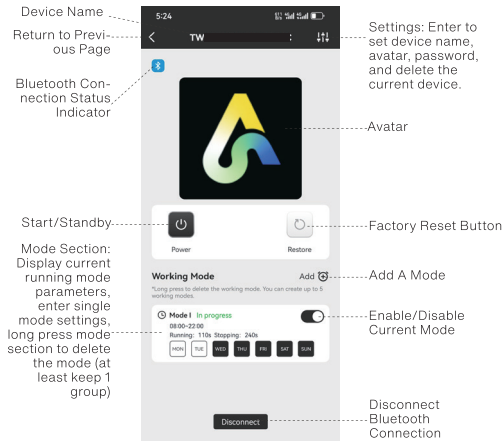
Device Name

Return to Previous Page

Bluetooth Connection Status Indicator

Start/Standby

Mode Section: Display current running mode parameters, enter single mode settings, long press mode section to delete the mode (at least keep 1 group)

5:24

TW

Power

Restore

Working Mode

Add

*Long press to delete the working mode. You can create up to 5 working modes.

Mode I In progress

08:00~22:00

Running: 110s Stopping: 240s

MON TUE WED THU FRI SAT SUN

Disconnect

Settings: Enter to set device name, avatar, password, and delete the current device.

Avatar

Factory Reset Button

Add A Mode

Enable/Disable Current Mode

Disconnect Bluetooth Connection